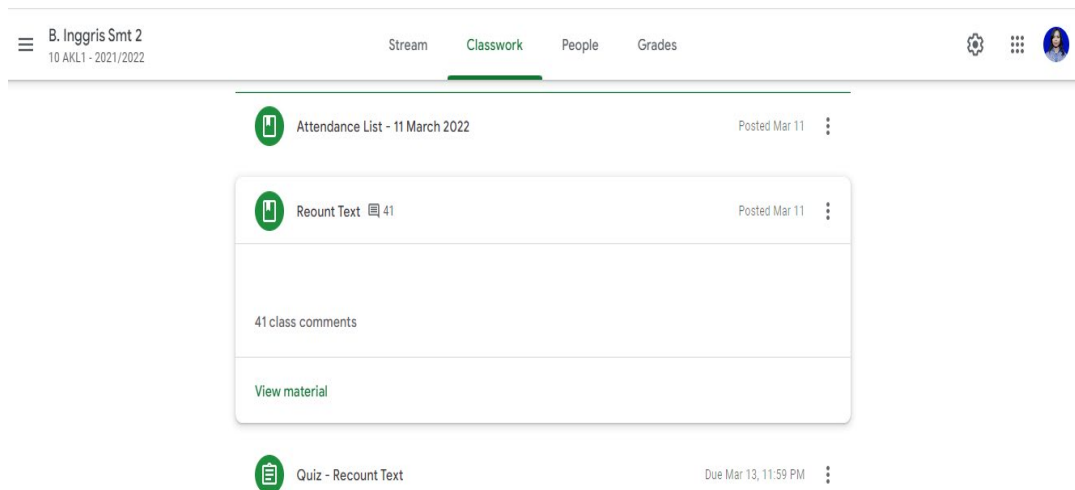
B. Inggris Smt 2
10 AKL1 - 2021/2022

Stream Classwork People Grades

Attendance List - 11 March 2022
Posted Mar 11

Reount Text 41
Posted Mar 11

41 class comments

View material

Quiz - Recount Text
Due Mar 13, 11:59 PM